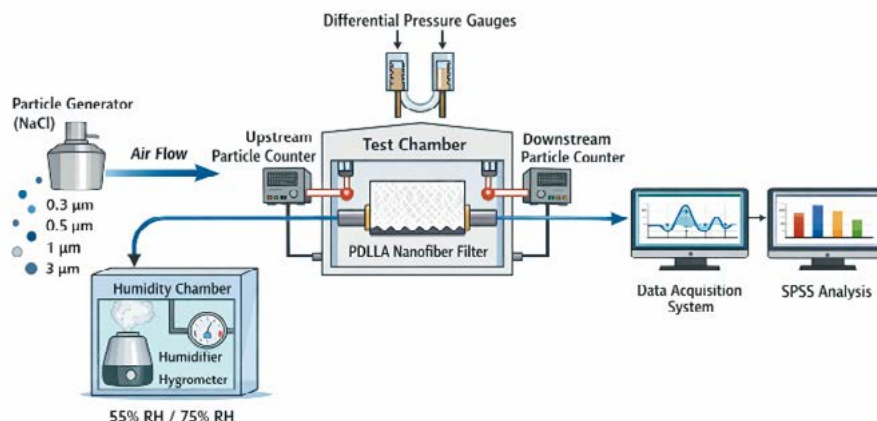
Differential Pressure Gauges

Particle Generator (NaCl)

Air Flow

0.3 µm
0.5 µm
1 µm
3 µm

Upstream Particle Counter

Test Chamber

Downstream Particle Counter

PDLLA Nanofiber Filter

Humidity Chamber

Humidifier

Hygrometer

55% RH / 75% RH

Data Acquisition System

SPSS Analysis